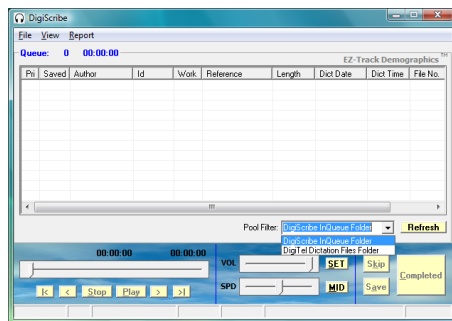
DigiScribe

File View Report

Queue: 0 00:00:00

EZ-Track Demographics

| Pri | Saved | Author | Id | Work | Reference | Length | Dict Date | Dict Time | File No. |
|---|---|---|---|---|---|---|---|---|---|

Pool Filter: DigiScribe InQueue Folder

Refresh

DigiScribe InQueue Folder
DigiTel Dictation Files Folder

00:00:00 00:00:00

|< < Stop Play > >|

VOL SET

SPD MID

Skip

Save

Completed